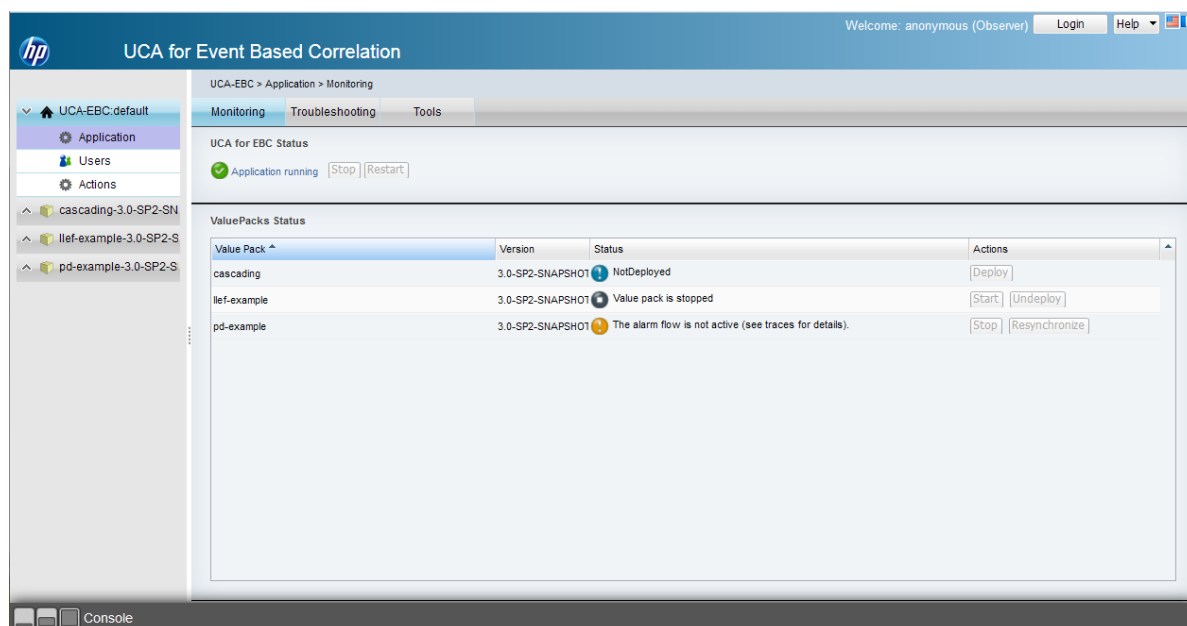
hp UCA for Event Based Correlation

Welcome: anonymous (Observer) Login Help

UCA-EBC:default
Application
Users
Actions
cascading-3.0-SP2-SN
llef-example-3.0-SP2-S
pd-example-3.0-SP2-S

UCA-EBC > Application > Monitoring

Monitoring Troubleshooting Tools

UCA for EBC Status

Application running Stop Restart

ValuePacks Status

| Value Pack | Version | Status | Actions |
|---|---|---|---|
| cascading | 3.0-SP2-SNAPSHOT | NotDeployed | Deploy |
| llef-example | 3.0-SP2-SNAPSHOT | Value pack is stopped | Start Undeploy |
| pd-example | 3.0-SP2-SNAPSHOT | The alarm flow is not active (see traces for details). | Stop Resynchronize |

Console